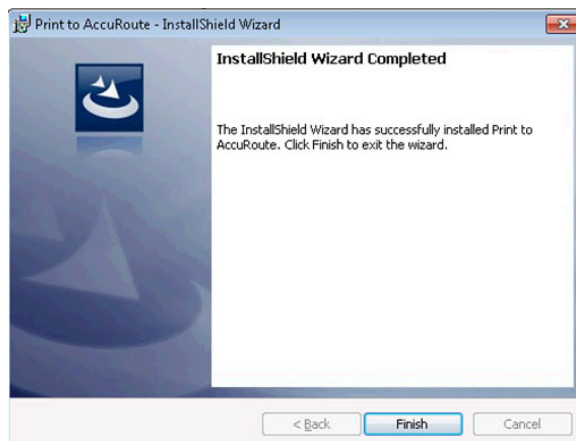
Print to AccuRoute - InstallShield Wizard

InstallShield Wizard Completed

The InstallShield Wizard has successfully installed Print to AccuRoute. Click Finish to exit the wizard.

< Back

Finish

Cancel